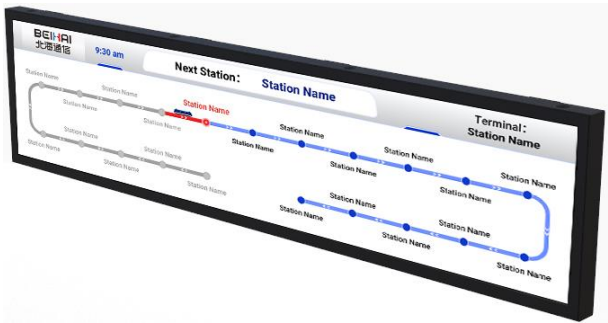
BEIHAI
北海通信
9:30 am
Next Station:
Station Name
Terminal:
Station Name

Station Name
Station Name
Station Name
Station Name
Station Name
Station Name
Station Name
Station Name
Station Name
Station Name
Station Name
Station Name
Station Name
Station Name
Station Name
Station Name
Station Name
Station Name
Station Name
Station Name
Station Name
Station Name
Station Name